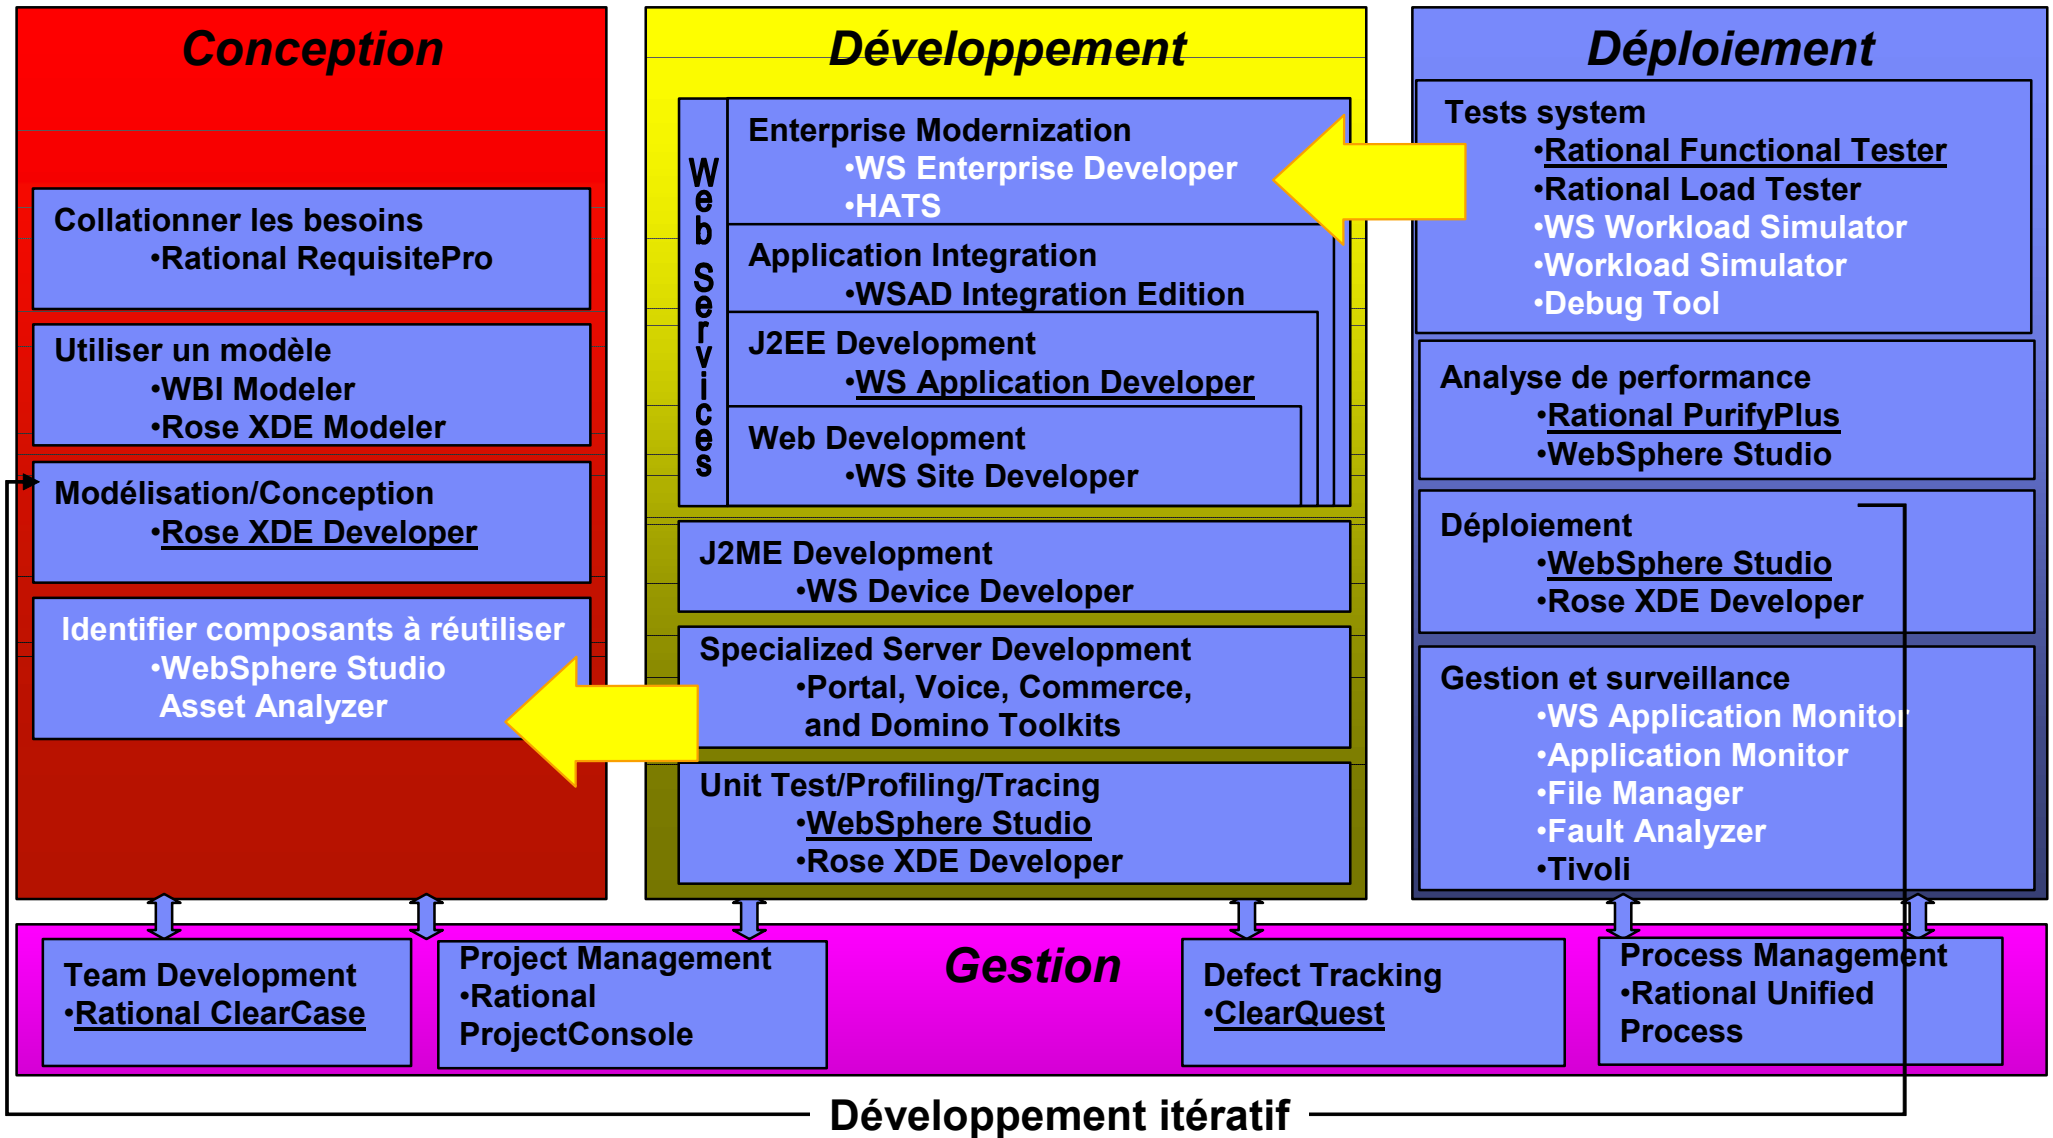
Conception

Collationner les besoins
•Rational RequisitePro

Utiliser un modèle
•WBI Modeler
•Rose XDE Modeler

Modélisation/Conception
•Rose XDE Developer

Identifier composants à réutiliser
•WebSphere Studio
Asset Analyzer

Développement

Web Services

Enterprise Modernization
•WS Enterprise Developer
•HATS

Application Integration
•WSAD Integration Edition

J2EE Development
•WS Application Developer

Web Development
•WS Site Developer

J2ME Development
•WS Device Developer

Specialized Server Development
•Portal, Voice, Commerce, and Domino Toolkits

Unit Test/Profiling/Tracing
•WebSphere Studio
•Rose XDE Developer

Déploiement

Tests system
•Rational Functional Tester
•Rational Load Tester
•WS Workload Simulator
•Workload Simulator
•Debug Tool

Analyse de performance
•Rational PurifyPlus
•WebSphere Studio

Déploiement
•WebSphere Studio
•Rose XDE Developer

Gestion et surveillance
•WS Application Monitor
•Application Monitor
•File Manager
•Fault Analyzer
•Tivoli

Gestion

Team Development
•Rational ClearCase

Project Management
•Rational ProjectConsole

Defect Tracking
•ClearQuest

Process Management
•Rational Unified Process

Développement itératif